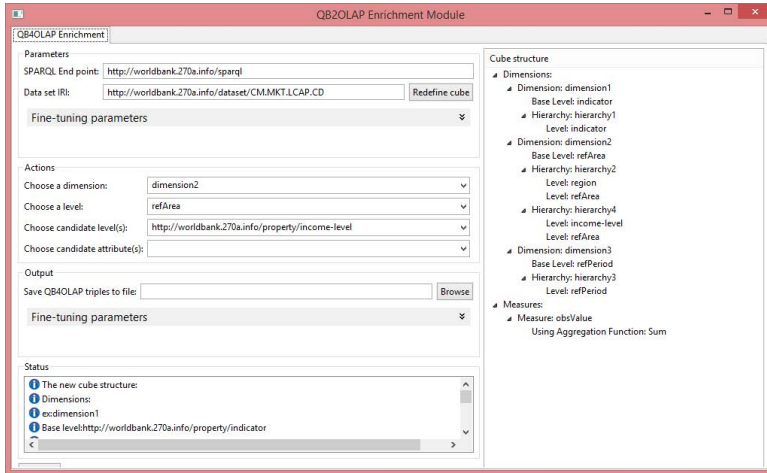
QB2OLAP Enrichment Module

QB4OLAP Enrichment

Parameters

SPARQL End point: http://worldbank.270a.info/sparql

Data set IRI: http://worldbank.270a.info/dataset/CM.MKT.LCAP.CD

Redefine cube

Fine-tuning parameters

Actions

Choose a dimension: dimension2

Choose a level: refArea

Choose candidate level(s): http://worldbank.270a.info/property/income-level

Choose candidate attribute(s):

Output

Save QB4OLAP triples to file:

Browse

Fine-tuning parameters

Status

The new cube structure:

Dimensions:

ex:dimension1

Base level:http://worldbank.270a.info/property/indicator

Cube structure

Dimensions:

Dimension: dimension1

Base Level: indicator

Hierarchy: hierarchy1

Level: indicator

Dimension: dimension2

Base Level: refArea

Hierarchy: hierarchy2

Level: region

Level: refArea

Hierarchy: hierarchy4

Level: income-level

Level: refArea

Dimension: dimension3

Base Level: refPeriod

Hierarchy: hierarchy3

Level: refPeriod

Measures:

Measure: obsValue

Using Aggregation Function: Sum